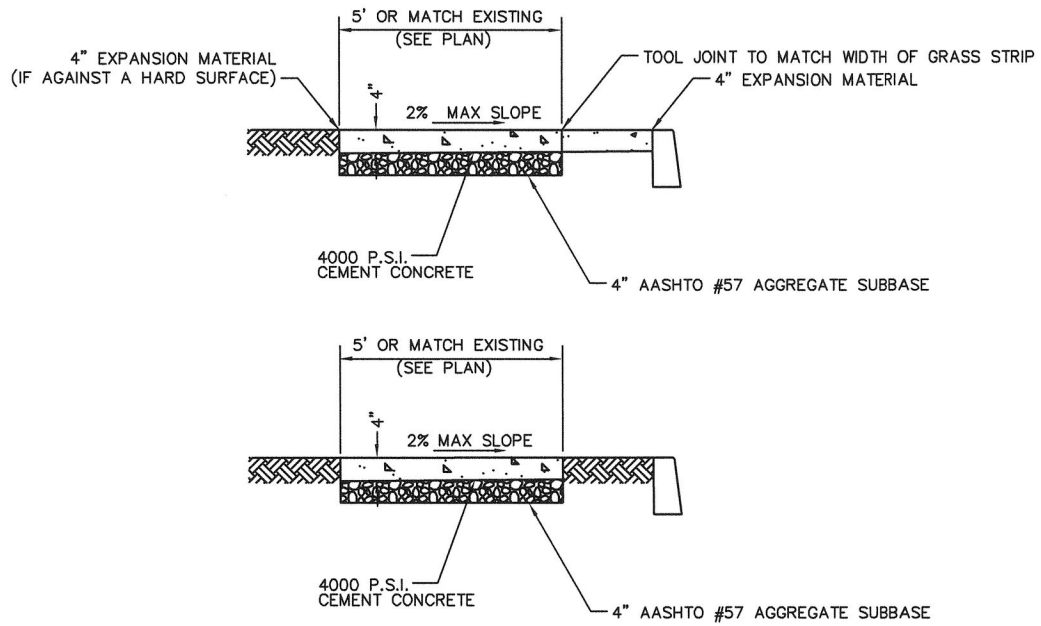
5' OR MATCH EXISTING
(SEE PLAN)

4" EXPANSION MATERIAL
(IF AGAINST A HARD SURFACE)

TOOL JOINT TO MATCH WIDTH OF GRASS STRIP

4" EXPANSION MATERIAL

4"

2% MAX SLOPE

4000 P.S.I.
CEMENT CONCRETE

4" AASHTO #57 AGGREGATE SUBBASE

5' OR MATCH EXISTING
(SEE PLAN)

4"

2% MAX SLOPE

4000 P.S.I.
CEMENT CONCRETE

4" AASHTO #57 AGGREGATE SUBBASE